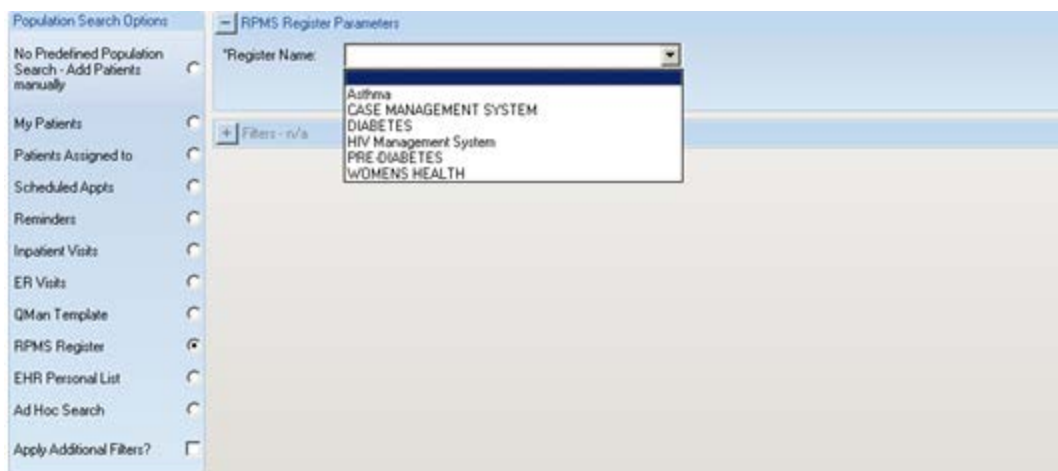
Population Search Options

No Predefined Population Search - Add Patients manually

My Patients

Patients Assigned to

Scheduled Appts

Reminders

Inpatient Visits

ER Visits

QMan Template

RPMS Register

EHR Personal List

Ad Hoc Search

Apply Additional Filters?

RPMS Register Parameters

*Register Name:

Asthma
CASE MANAGEMENT SYSTEM
DIABETES
HIV Management System
PRE-DIABETES
WOMENS HEALTH

Filters - n/a